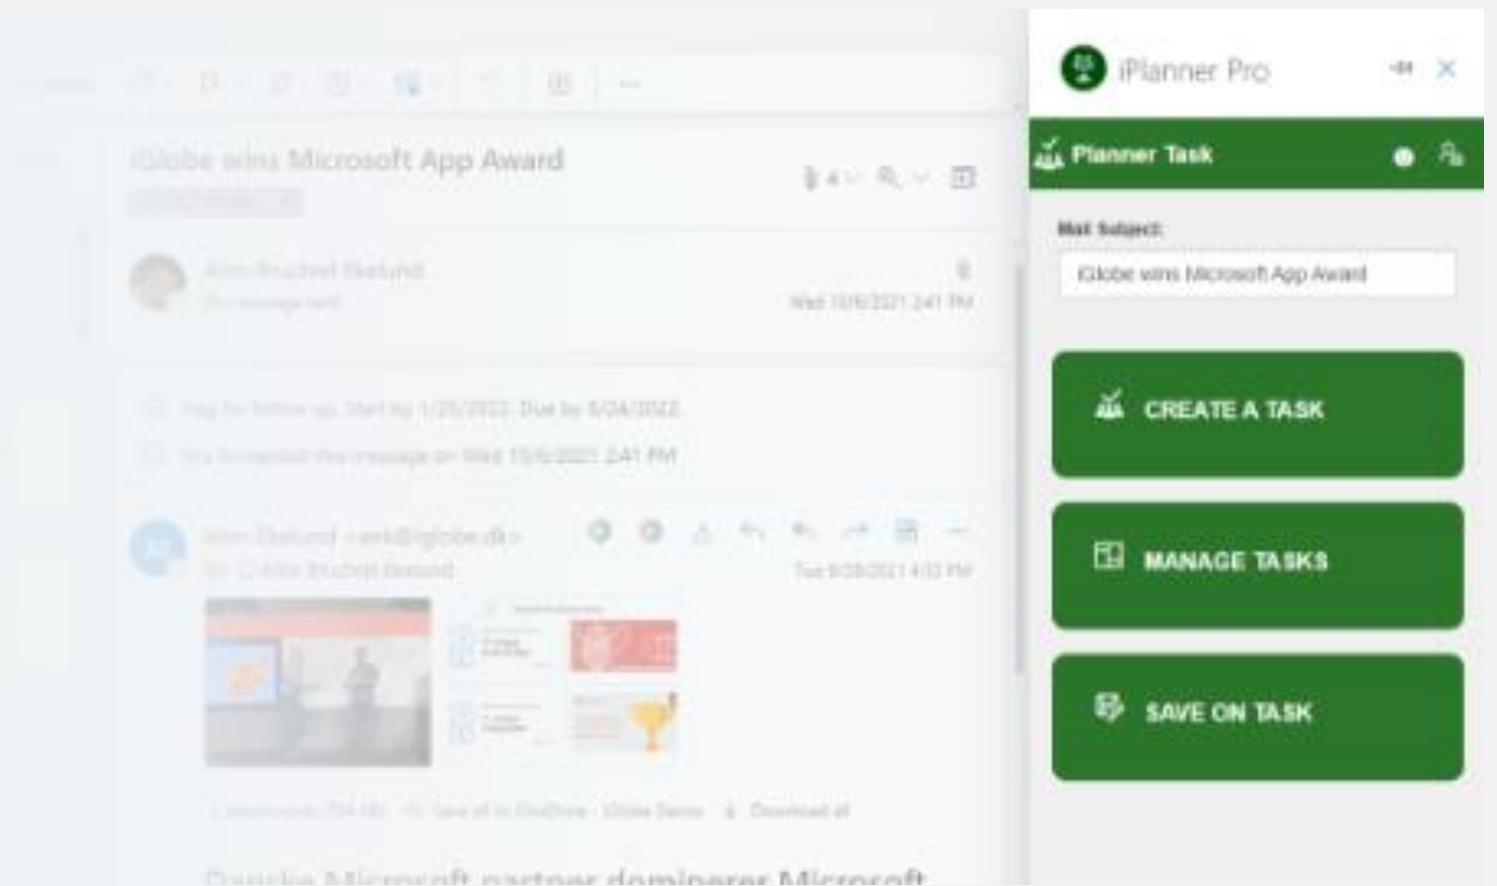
iGlobe wins Microsoft App Award

Alon Bruchel Ekelund

Wed 10/6/2021 2:41 PM

Flag for follow up. Start by 1/25/2022. Due by 5/04/2022.

You forwarded this message on Wed 10/6/2021 2:41 PM

Alon Ekelund <aek@iglobe.dk>

To: Alon Bruchel Ekelund

Tue 9/28/2021 4:02 PM

Danske Microsoft partner dominerer Microsoft

iPlanner Pro

Planner Task

Mail Subject:

iGlobe wins Microsoft App Award

CREATE A TASK

MANAGE TASKS

SAVE ON TASK